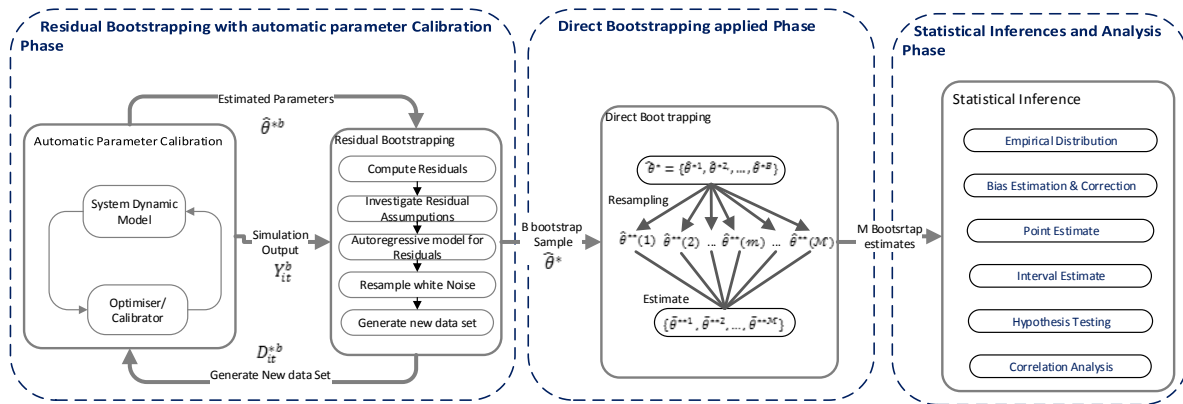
Residual Bootstrapping with automatic parameter Calibration Phase

Estimated Parameters

$\hat{\theta}^{*b}$

Automatic Parameter Calibration

System Dynamic Model

Optimiser/ Calibrator

Simulation Output

$Y_{it}^{b}$

$D_{it}^{*b}$

Generate New data Set

Residual Bootstrapping

Compute Residuals

Investigate Residual Assumputions

Autoregressive model for Residuals

Resample white Noise

Generate new data set

B bootstrap Sample

$\hat{\theta}^{*}$

Direct Bootstrapping applied Phase

Direct Boot trapping

$\hat{\theta}^{*} = \{\hat{\theta}^{*1}, \hat{\theta}^{*2}, \ldots, \hat{\theta}^{*B}\}$

Resampling

$\hat{\theta}^{**}(1)$ $\hat{\theta}^{**}(2)$ ... $\hat{\theta}^{**}(m)$ ... $\hat{\theta}^{**}(M)$

Estimate

$\{\hat{\theta}^{**1}, \hat{\theta}^{**2}, \ldots, \hat{\theta}^{**M}\}$

M Bootsrtap estimates

Statistical Inferences and Analysis Phase

Statistical Inference

Empirical Distribution

Bias Estimation & Correction

Point Estimate

Interval Estimate

Hypothesis Testing

Correlation Analysis